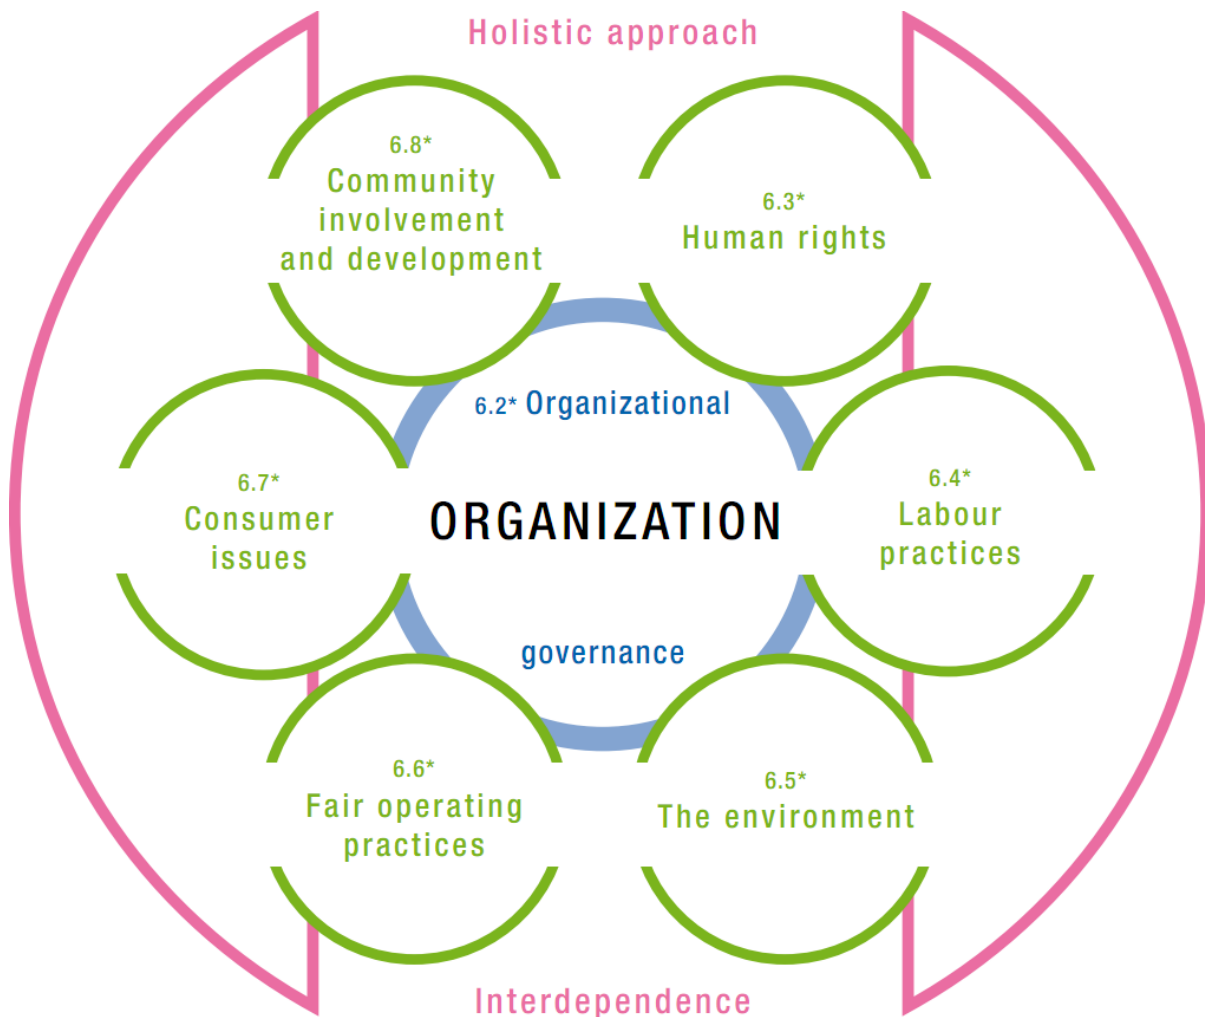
Holistic approach

6.8*
Community involvement and development

6.3*
Human rights

6.2* Organizational

6.7*
Consumer issues

ORGANIZATION

6.4*
Labour practices

governance

6.6*
Fair operating practices

6.5*
The environment

Interdependence